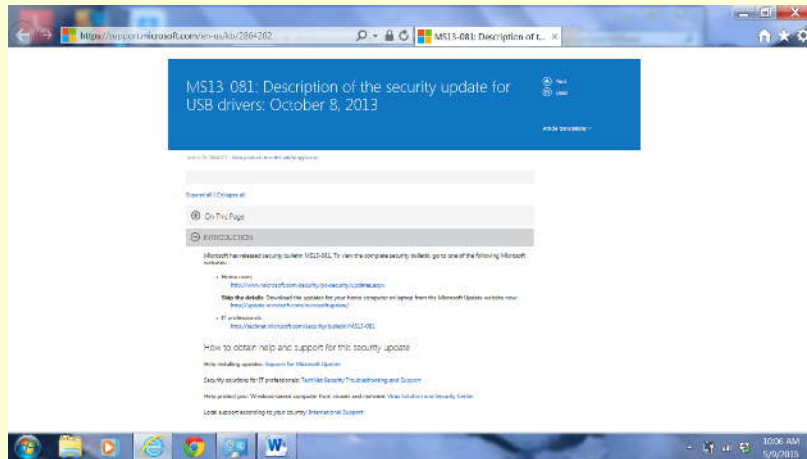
https://support.microsoft.com/en-us/kb/2862262

MS13-081: Description of t... ×

MS13-081: Description of the security update for USB drivers: October 8, 2013

Print

Email

Article translations

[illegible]

Expand all | Collapse all

On This Page

INTRODUCTION

Microsoft has released security bulletin MS13-081. To view the complete security bulletin, go to one of the following Microsoft websites:

• Home users:
http://www.microsoft.com/security/pc-security/updates.aspx

Skip the details: Download the updates for your home computer or laptop from the Microsoft Update website now:
http://update.microsoft.com/microsoftupdate/

• IT professionals:
http://technet.microsoft.com/security/bulletin/MS13-081

How to obtain help and support for this security update

Help installing updates: Support for Microsoft Update

Security solutions for IT professionals: TechNet Security Troubleshooting and Support

Help protect your Windows-based computer from viruses and malware: Virus Solution and Security Center

Local support according to your country: International Support

10:06 AM
5/9/2015